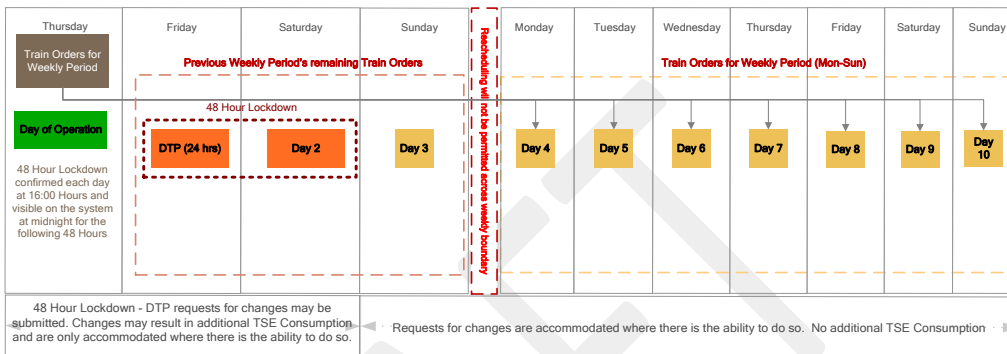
Thursday

Train Orders for Weekly Period

Day of Operation

48 Hour Lockdown confirmed each day at 16:00 Hours and visible on the system at midnight for the following 48 Hours

Friday

Saturday

Sunday

Previous Weekly Period's remaining Train Orders

48 Hour Lockdown

DTP (24 hrs)

Day 2

Day 3

Rescheduling will not be permitted across weekly boundary

Monday

Tuesday

Wednesday

Thursday

Friday

Saturday

Sunday

Train Orders for Weekly Period (Mon-Sun)

Day 4

Day 5

Day 6

Day 7

Day 8

Day 9

Day 10

48 Hour Lockdown - DTP requests for changes may be submitted. Changes may result in additional TSE Consumption and are only accommodated where there is the ability to do so.

Requests for changes are accommodated where there is the ability to do so. No additional TSE Consumption